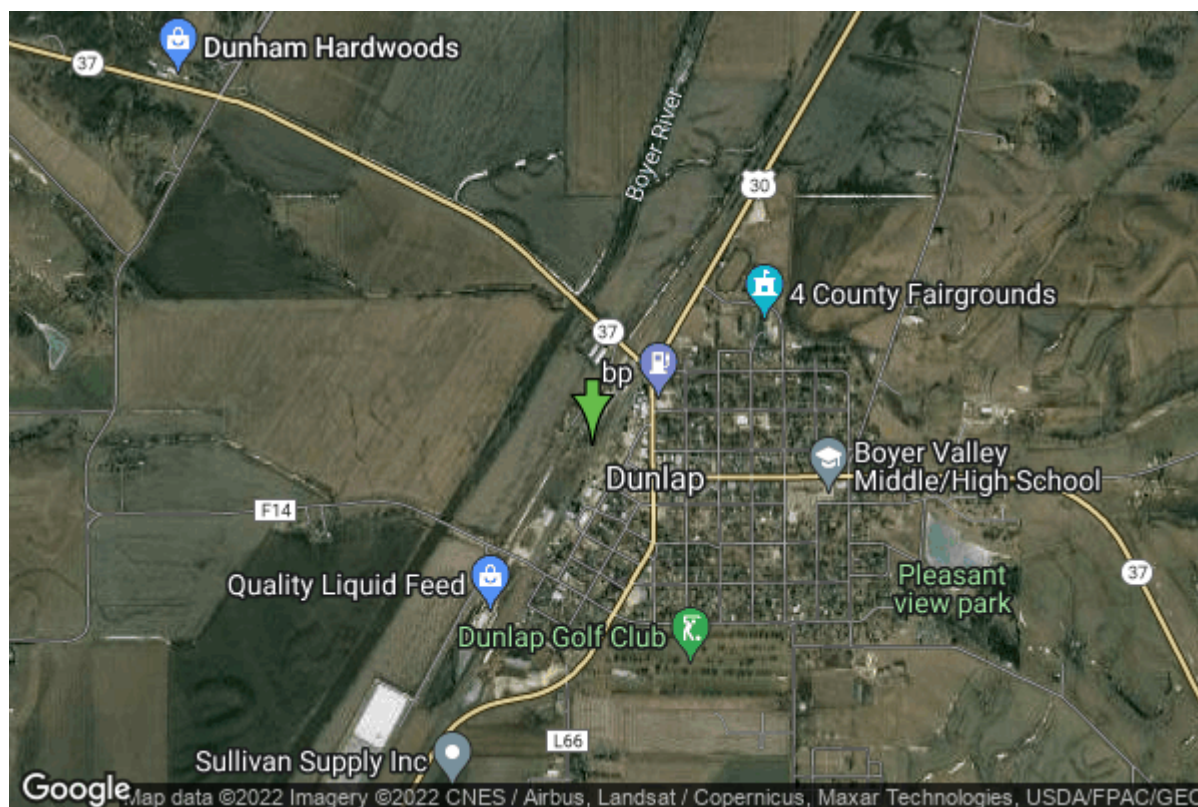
Dunham Hardwoods

37

Boyer River

30

4 County Fairgrounds

37

bp

Boyer Valley Middle/High School

Dunlap

F14

37

Pleasant view park

Quality Liquid Feed

Dunlap Golf Club

L66

Sullivan Supply Inc

Google

Map data ©2022 Imagery ©2022 CNES / Airbus, Landsat / Copernicus, Maxar Technologies, USDA/FPAC/GE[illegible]